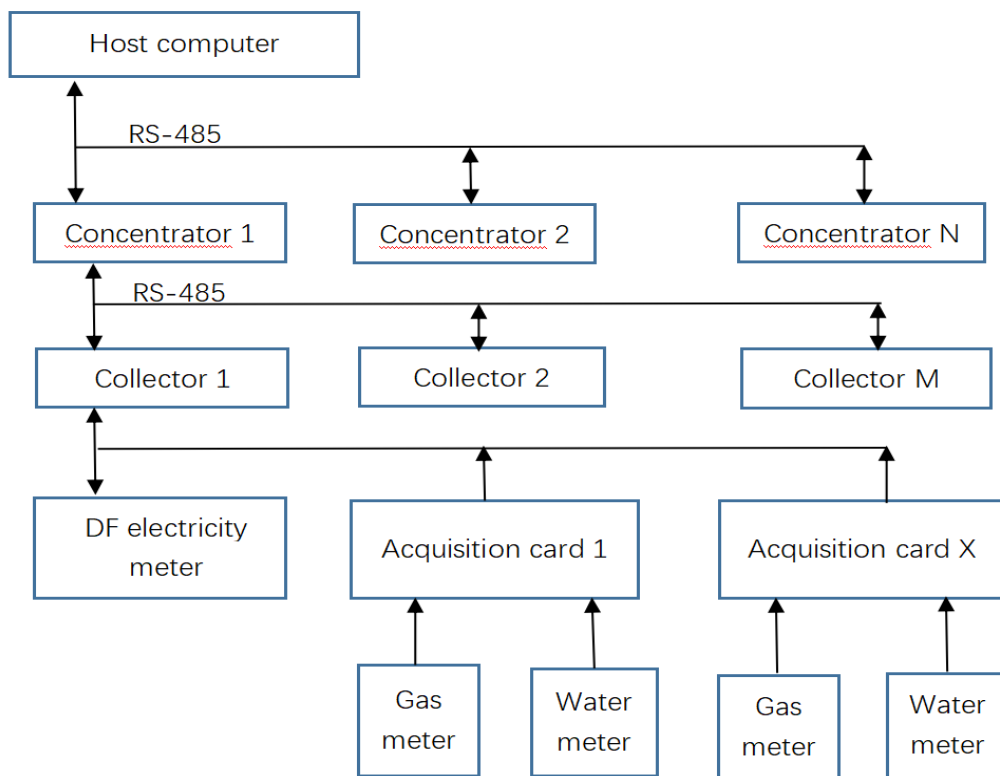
Host computer

RS-485

Concentrator 1

Concentrator 2

Concentrator N

RS-485

Collector 1

Collector 2

Collector M

DF electricity meter

Acquisition card 1

Acquisition card X

Gas meter

Water meter

Gas meter

Water meter